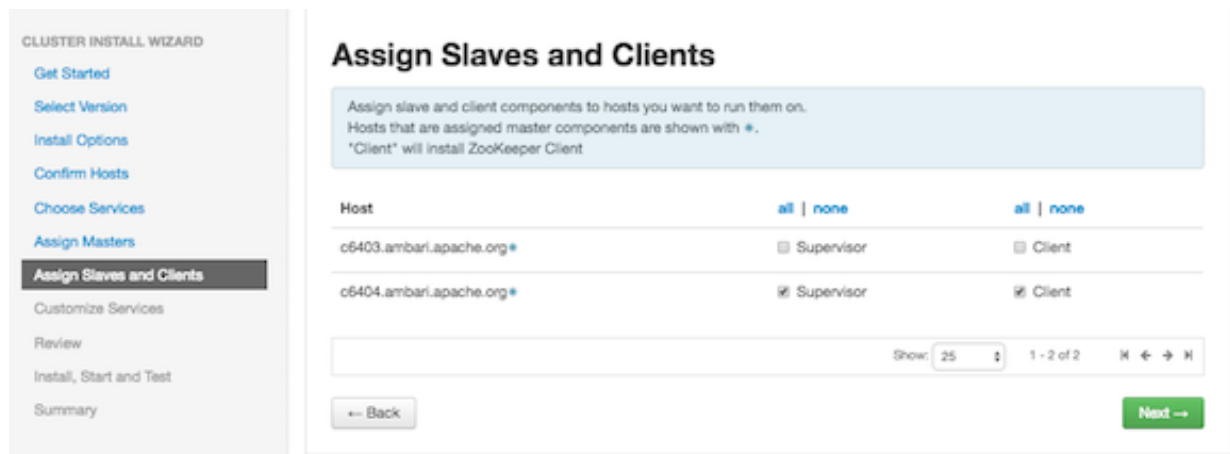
CLUSTER INSTALL WIZARD
Get Started
Select Version
Install Options
Confirm Hosts
Choose Services
Assign Masters
Assign Slaves and Clients
Customize Services
Review
Install, Start and Test
Summary

Assign Slaves and Clients

Assign slave and client components to hosts you want to run them on.
Hosts that are assigned master components are shown with ✱.
"Client" will install ZooKeeper Client

| Host | all \| none | all \| none |
|---|---|---|
| c6403.ambari.apache.org✱ | Supervisor | Client |
| c6404.ambari.apache.org✱ | Supervisor | Client |

Show: 25 1 - 2 of 2

← Back

Next →